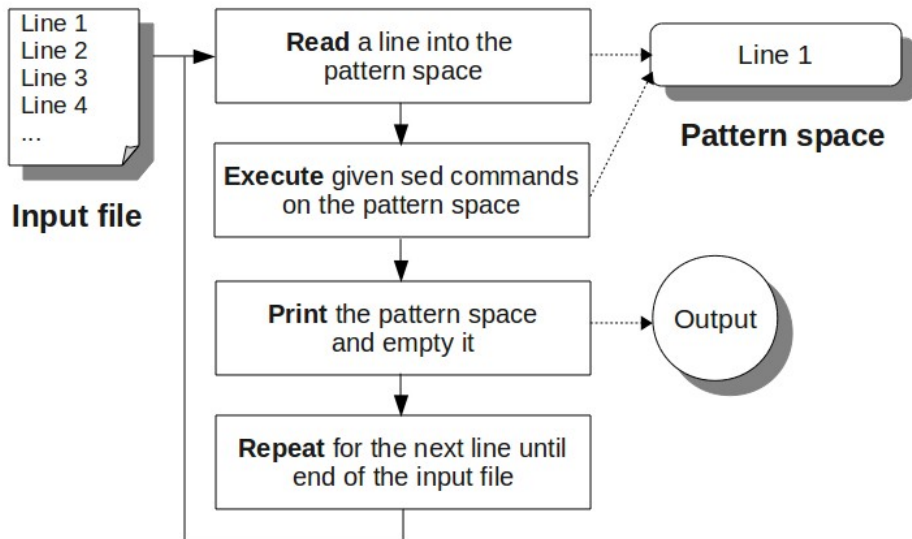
Line 1
Line 2
Line 3
Line 4
...

Input file

Read a line into the pattern space

Line 1

Pattern space

Execute given sed commands on the pattern space

Print the pattern space and empty it

Output

Repeat for the next line until end of the input file